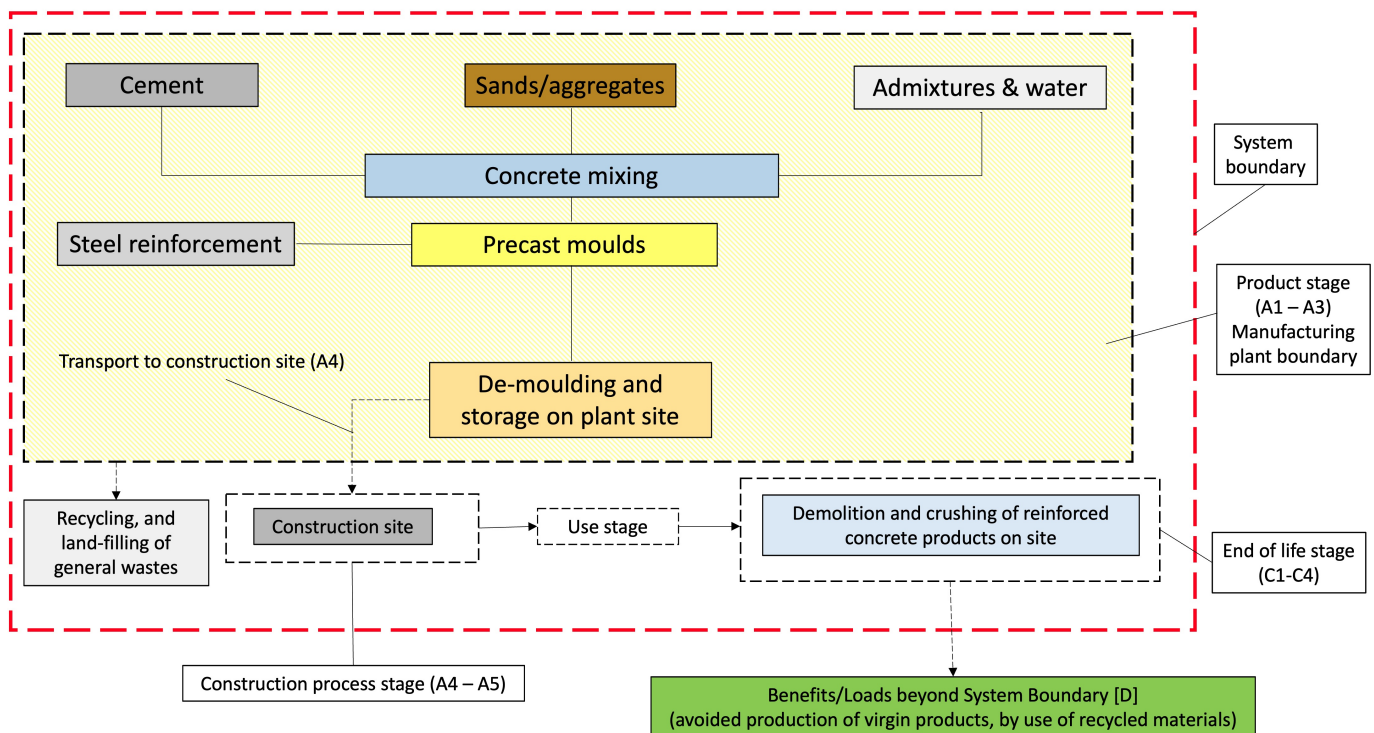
Cement

Sands/aggregates

Admixtures & water

System boundary

Concrete mixing

Steel reinforcement

Precast moulds

Product stage (A1 – A3) Manufacturing plant boundary

Transport to construction site (A4)

De-moulding and storage on plant site

Recycling, and land-filling of general wastes

Construction site

Use stage

Demolition and crushing of reinforced concrete products on site

End of life stage (C1-C4)

Construction process stage (A4 – A5)

Benefits/Loads beyond System Boundary [D] (avoided production of virgin products, by use of recycled materials)